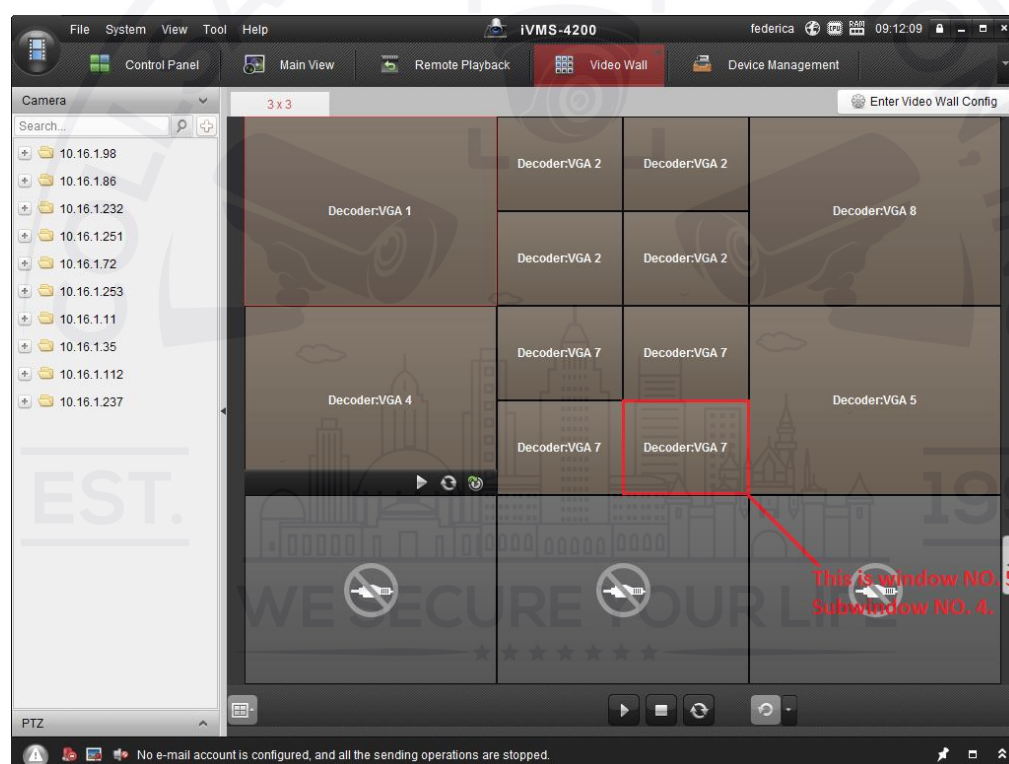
File System View Tool Help

iVMS-4200

federica 09:12:09

Control Panel

Main View

Remote Playback

Video Wall

Device Management

Camera

Search...

10.16.1.98

10.16.1.86

10.16.1.232

10.16.1.251

10.16.1.72

10.16.1.253

10.16.1.11

10.16.1.35

10.16.1.112

10.16.1.237

3 x 3

Enter Video Wall Config

Decoder:VGA 1

Decoder:VGA 2

Decoder:VGA 2

Decoder:VGA 8

Decoder:VGA 2

Decoder:VGA 2

Decoder:VGA 7

Decoder:VGA 7

Decoder:VGA 4

Decoder:VGA 5

Decoder:VGA 7

Decoder:VGA 7

EST.

WE SECURE YOUR LIFE

This is window NO. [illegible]
Subwindow NO. 4.

PTZ

No e-mail account is configured, and all the sending operations are stopped.